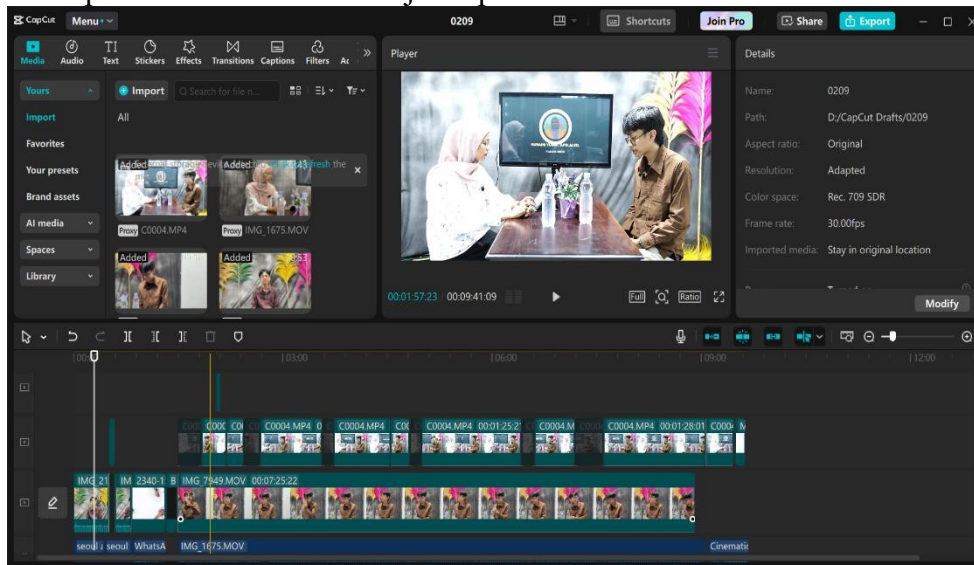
CapCut Menu

0209

Shortcuts Join Pro Share Export

Media Audio Text Stickers Effects Transitions Captions Filters Ac

Yours Import Search for file n...

Import All

Favorites

Your presets

Brand assets

AI media

Spaces

Library

Added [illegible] Added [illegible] refresh the

Proxy C0004.MP4 Proxy IMG_1675.MOV

Added Added 3:53

Player

00:01:57:23 00:09:41:09

Full Ratio

Details

Name: 0209

Path: D:/CapCut Drafts/0209

Aspect ratio: Original

Resolution: Adapted

Color space: Rec. 709 SDR

Frame rate: 30.00fps

Imported media: Stay in original location

Modify

00:00 |03:00 |06:00 |09:00 |12:00

C00 C000 C0 C0004.MP4 0 C0004.MP4 C0 C0004.MP4 00:01:25:2 C0004.M C0004.MP4 00:01:28:01 C000

IMG 21 IM 2340-1 B IMG_7949.MOV 00:07:25:22

seoul seoul WhatsA IMG_1675.MOV Cinematic